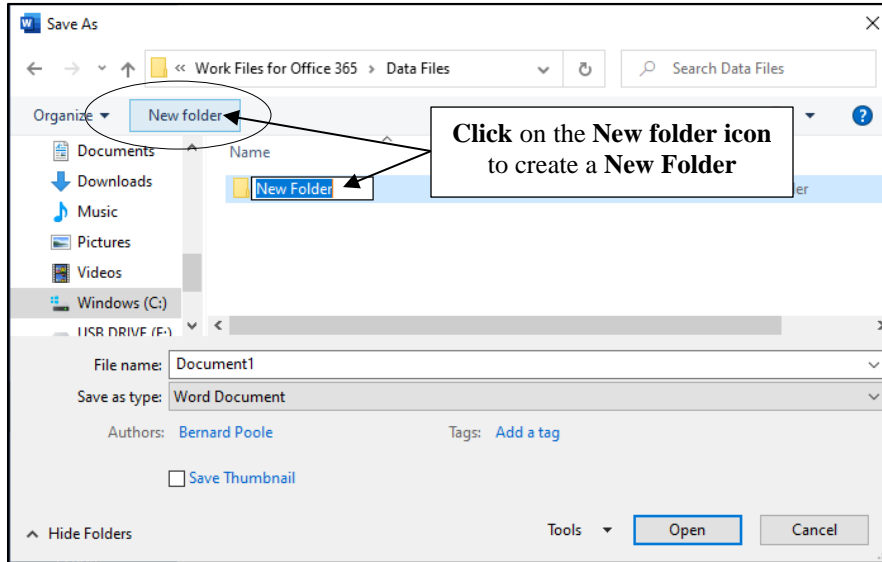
Save As

« Work Files for Office 365 > Data Files

Search Data Files

Organize ▾ New folder

Click on the New folder icon to create a New Folder

Documents
Downloads
Music
Pictures
Videos
Windows (C:)
USB DRIVE (E:)

Name

New Folder

er

File name: Document1

Save as type: Word Document

Authors: Bernard Poole

Tags: Add a tag

Save Thumbnail

Hide Folders

Tools

Open

Cancel